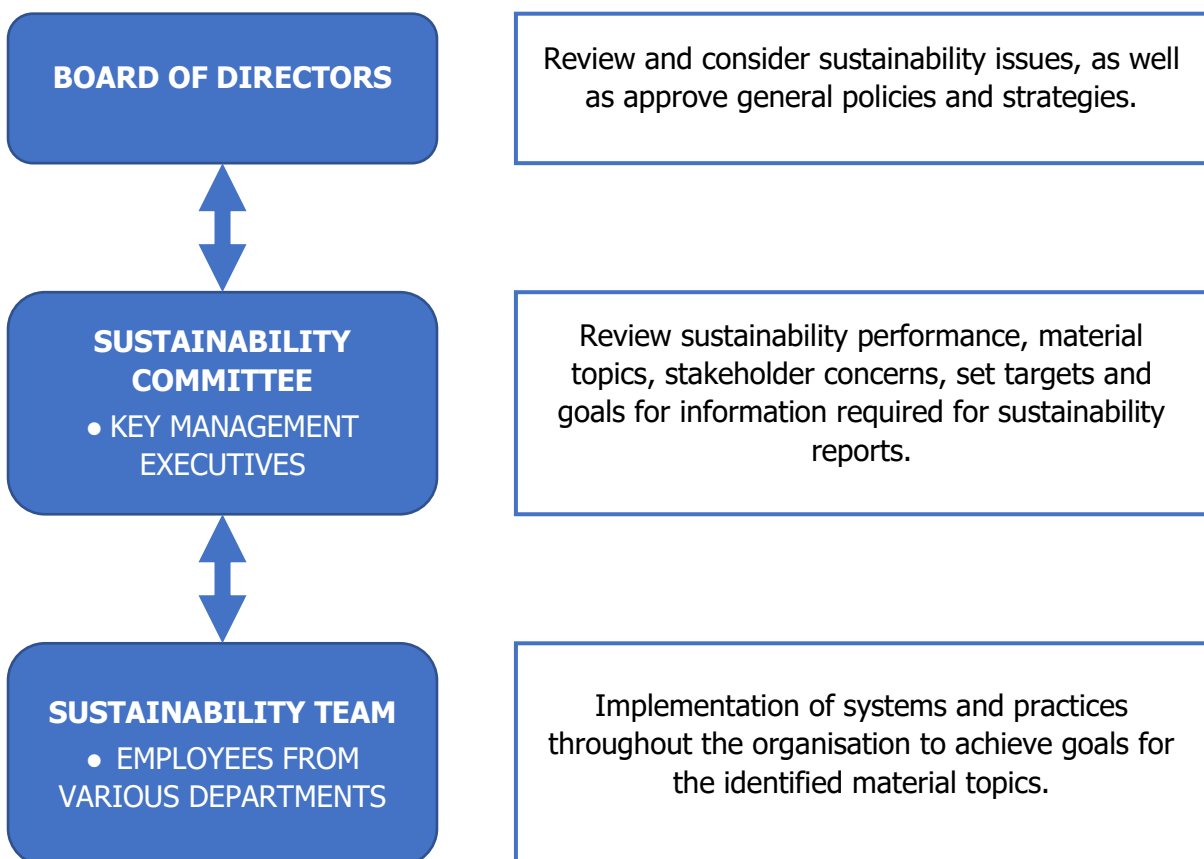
BOARD OF DIRECTORS

Review and consider sustainability issues, as well as approve general policies and strategies.

SUSTAINABILITY COMMITTEE
● KEY MANAGEMENT EXECUTIVES

Review sustainability performance, material topics, stakeholder concerns, set targets and goals for information required for sustainability reports.

SUSTAINABILITY TEAM
● EMPLOYEES FROM VARIOUS DEPARTMENTS

Implementation of systems and practices throughout the organisation to achieve goals for the identified material topics.